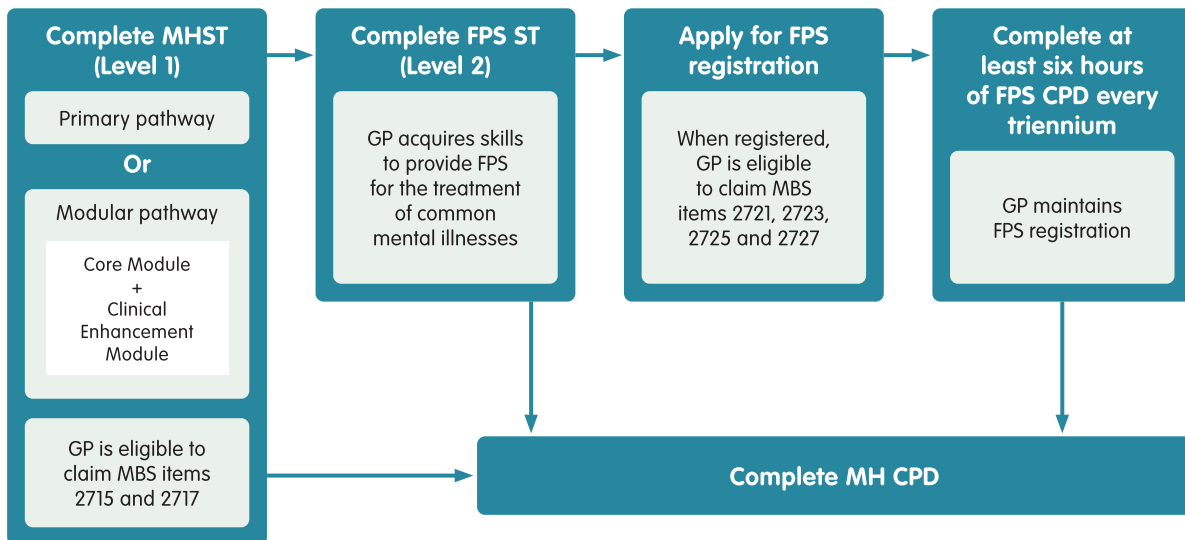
Complete MHST (Level 1)

Primary pathway

Or

Modular pathway

Core Module + Clinical Enhancement Module

GP is eligible to claim MBS items 2715 and 2717

Complete FPS ST (Level 2)

GP acquires skills to provide FPS for the treatment of common mental illnesses

Apply for FPS registration

When registered, GP is eligible to claim MBS items 2721, 2723, 2725 and 2727

Complete at least six hours of FPS CPD every triennium

GP maintains FPS registration

Complete MH CPD